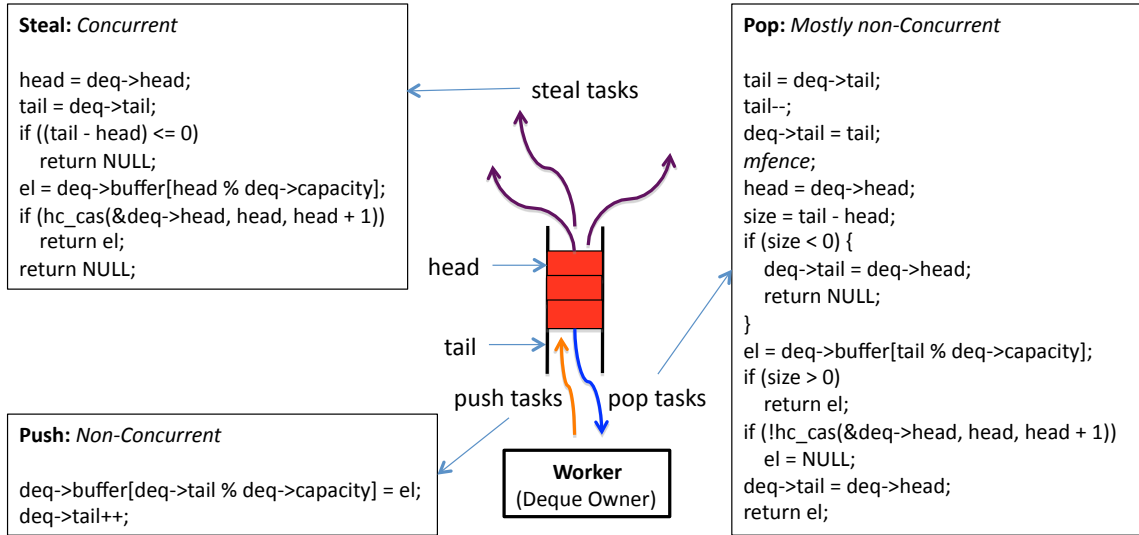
**Steal:** *Concurrent*

head = deq->head;
tail = deq->tail;
if ((tail - head) <= 0)
return NULL;
el = deq->buffer[head % deq->capacity];
if (hc_cas(&deq->head, head, head + 1))
return el;
return NULL;

steal tasks

head

tail

push tasks

pop tasks

**Worker**
(Deque Owner)

**Push:** *Non-Concurrent*

deq->buffer[deq->tail % deq->capacity] = el;
deq->tail++;

**Pop:** *Mostly non-Concurrent*

tail = deq->tail;
tail--;
deq->tail = tail;
*mfence*;
head = deq->head;
size = tail - head;
if (size < 0) {
deq->tail = deq->head;
return NULL;
}
el = deq->buffer[tail % deq->capacity];
if (size > 0)
return el;
if (!hc_cas(&deq->head, head, head + 1))
el = NULL;
deq->tail = deq->head;
return el;